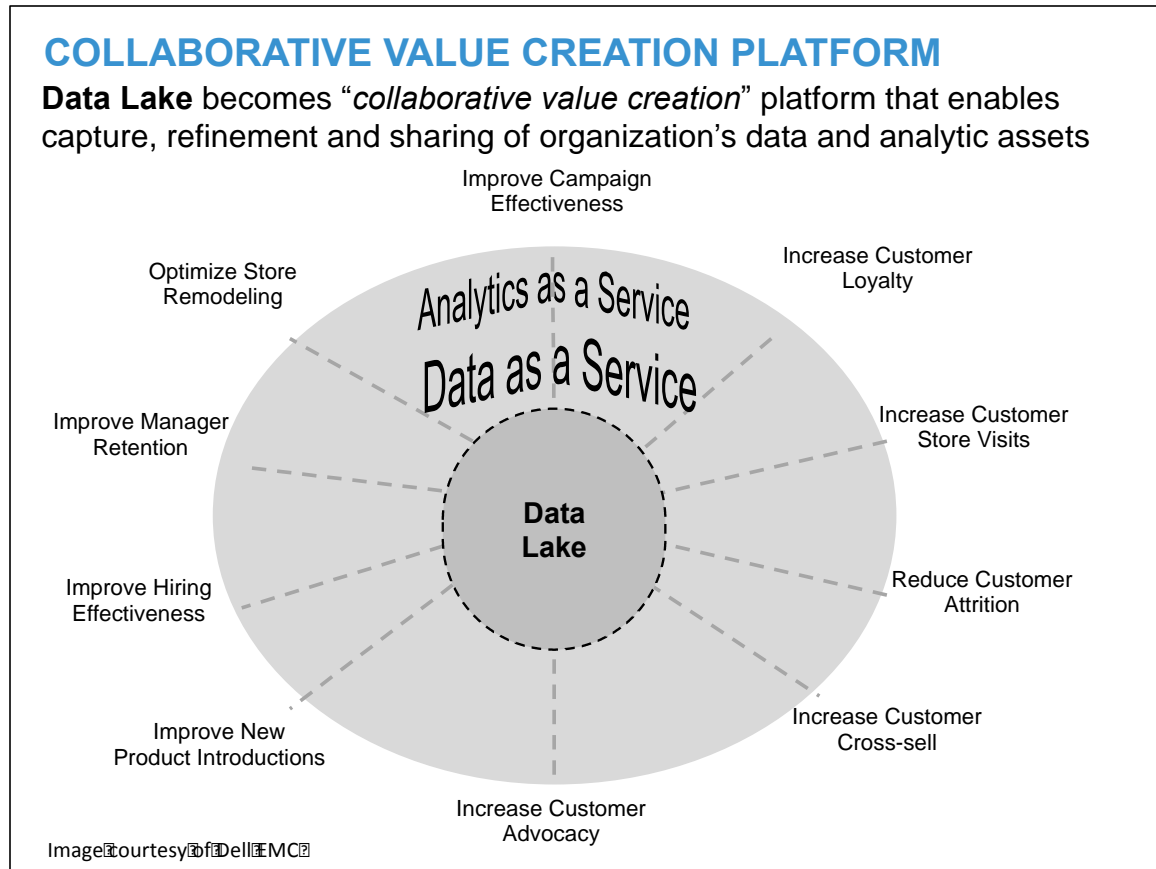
COLLABORATIVE VALUE CREATION PLATFORM

**Data Lake** becomes "*collaborative value creation*" platform that enables capture, refinement and sharing of organization's data and analytic assets

Improve Campaign Effectiveness

Increase Customer Loyalty

Optimize Store Remodeling

Analytics as a Service

Data as a Service

Improve Manager Retention

Increase Customer Store Visits

Data Lake

Improve Hiring Effectiveness

Reduce Customer Attrition

Improve New Product Introductions

Increase Customer Cross-sell

Increase Customer Advocacy

Image courtesy of Dell EMC